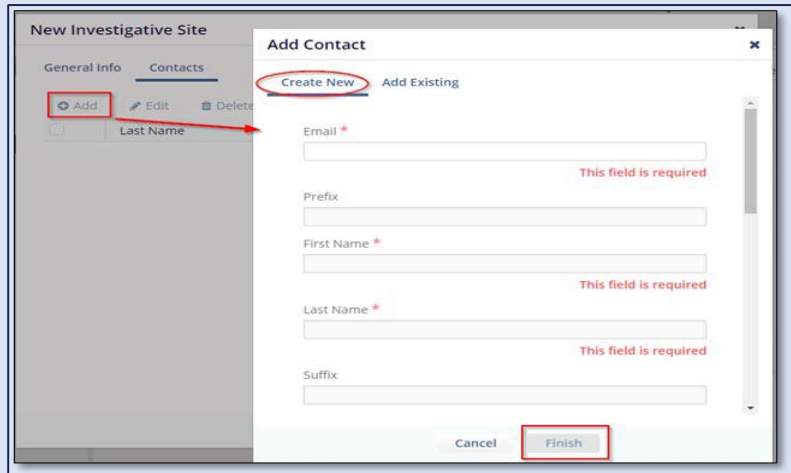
New Investigative Site

General Info Contacts

Add Edit Delete

Last Name

Add Contact

Create New Add Existing

Email *

This field is required

Prefix

First Name *

This field is required

Last Name *

This field is required

Suffix

Cancel Finish